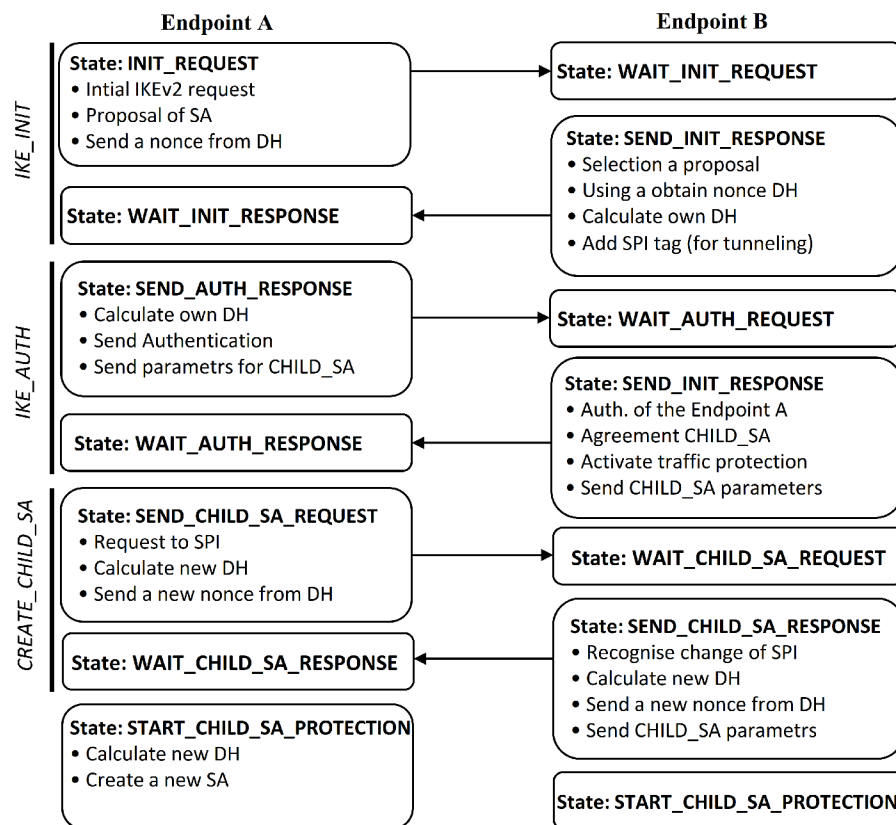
Endpoint A

Endpoint B

IKE_INIT

State: INIT_REQUEST
• Intial IKEv2 request
• Proposal of SA
• Send a nonce from DH

State: WAIT_INIT_REQUEST

State: SEND_INIT_RESPONSE
• Selection a proposal
• Using a obtain nonce DH
• Calculate own DH
• Add SPI tag (for tunneling)

State: WAIT_INIT_RESPONSE

IKE_AUTH

State: SEND_AUTH_RESPONSE
• Calculate own DH
• Send Authentication
• Send parametrs for CHILD_SA

State: WAIT_AUTH_REQUEST

State: SEND_INIT_RESPONSE
• Auth. of the Endpoint A
• Agreement CHILD_SA
• Activate traffic protection
• Send CHILD_SA parameters

State: WAIT_AUTH_RESPONSE

CREATE_CHILD_SA

State: SEND_CHILD_SA_REQUEST
• Request to SPI
• Calculate new DH
• Send a new nonce from DH

State: WAIT_CHILD_SA_REQUEST

State: SEND_CHILD_SA_RESPONSE
• Recognise change of SPI
• Calculate new DH
• Send a new nonce from DH
• Send CHILD_SA parametrs

State: WAIT_CHILD_SA_RESPONSE

State: START_CHILD_SA_PROTECTION
• Calculate new DH
• Create a new SA

State: START_CHILD_SA_PROTECTION